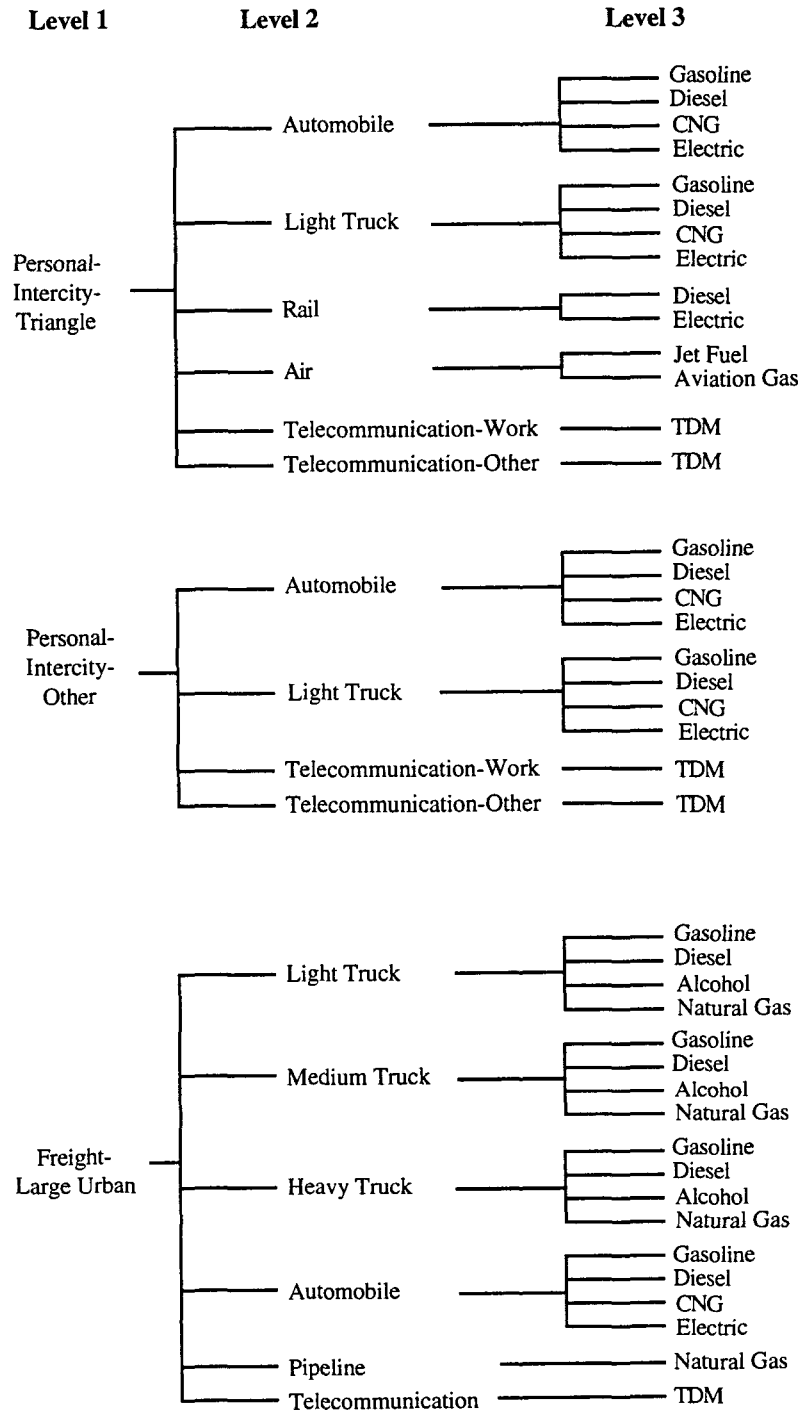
Level 1

Level 2

Level 3

Personal-Intercity-Triangle

Automobile

Gasoline
Diesel
CNG
Electric

Light Truck

Gasoline
Diesel
CNG
Electric

Rail

Diesel
Electric

Air

Jet Fuel
Aviation Gas

Telecommunication-Work

TDM

Telecommunication-Other

TDM

Personal-Intercity-Other

Automobile

Gasoline
Diesel
CNG
Electric

Light Truck

Gasoline
Diesel
CNG
Electric

Telecommunication-Work

TDM

Telecommunication-Other

TDM

Freight-Large Urban

Light Truck

Gasoline
Diesel
Alcohol
Natural Gas

Medium Truck

Gasoline
Diesel
Alcohol
Natural Gas

Heavy Truck

Gasoline
Diesel
Alcohol
Natural Gas

Automobile

Gasoline
Diesel
CNG
Electric

Pipeline

Natural Gas

Telecommunication

TDM